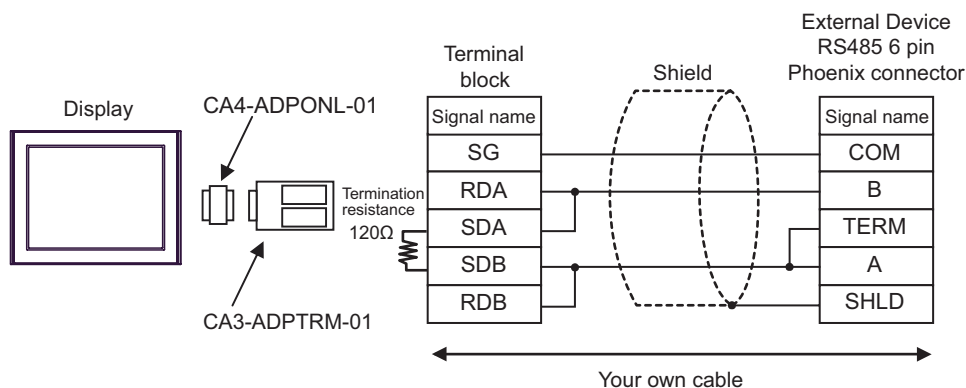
Display

CA4-ADPONL-01

CA3-ADPTRM-01

Termination resistance 120Ω

Terminal block

| Signal name |
|---|
| SG |
| RDA |
| SDA |
| SDB |
| RDB |

Shield

External Device RS485 6 pin Phoenix connector

| Signal name |
|---|
| COM |
| B |
| TERM |
| A |
| SHLD |

Your own cable